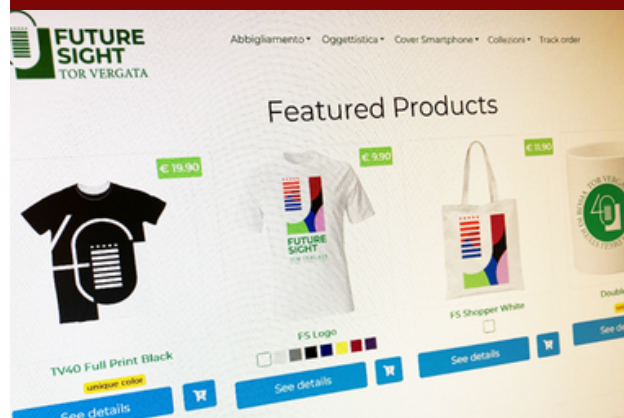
FUTURE SIGHT
TOR VERGATA

Abbigliamento ▾ Oggettistica ▾ Cover Smartphone ▾ Collezioni ▾ Track order

Featured Products

€ 19.90

TV40 Full Print Black
unique color
See details

€ 9.90

FUTURE SIGHT
TOR VERGATA

FS Logo
See details

€ 11.90

FS Shopper White
See details

TOR VERGATA

Doubl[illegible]
See de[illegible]